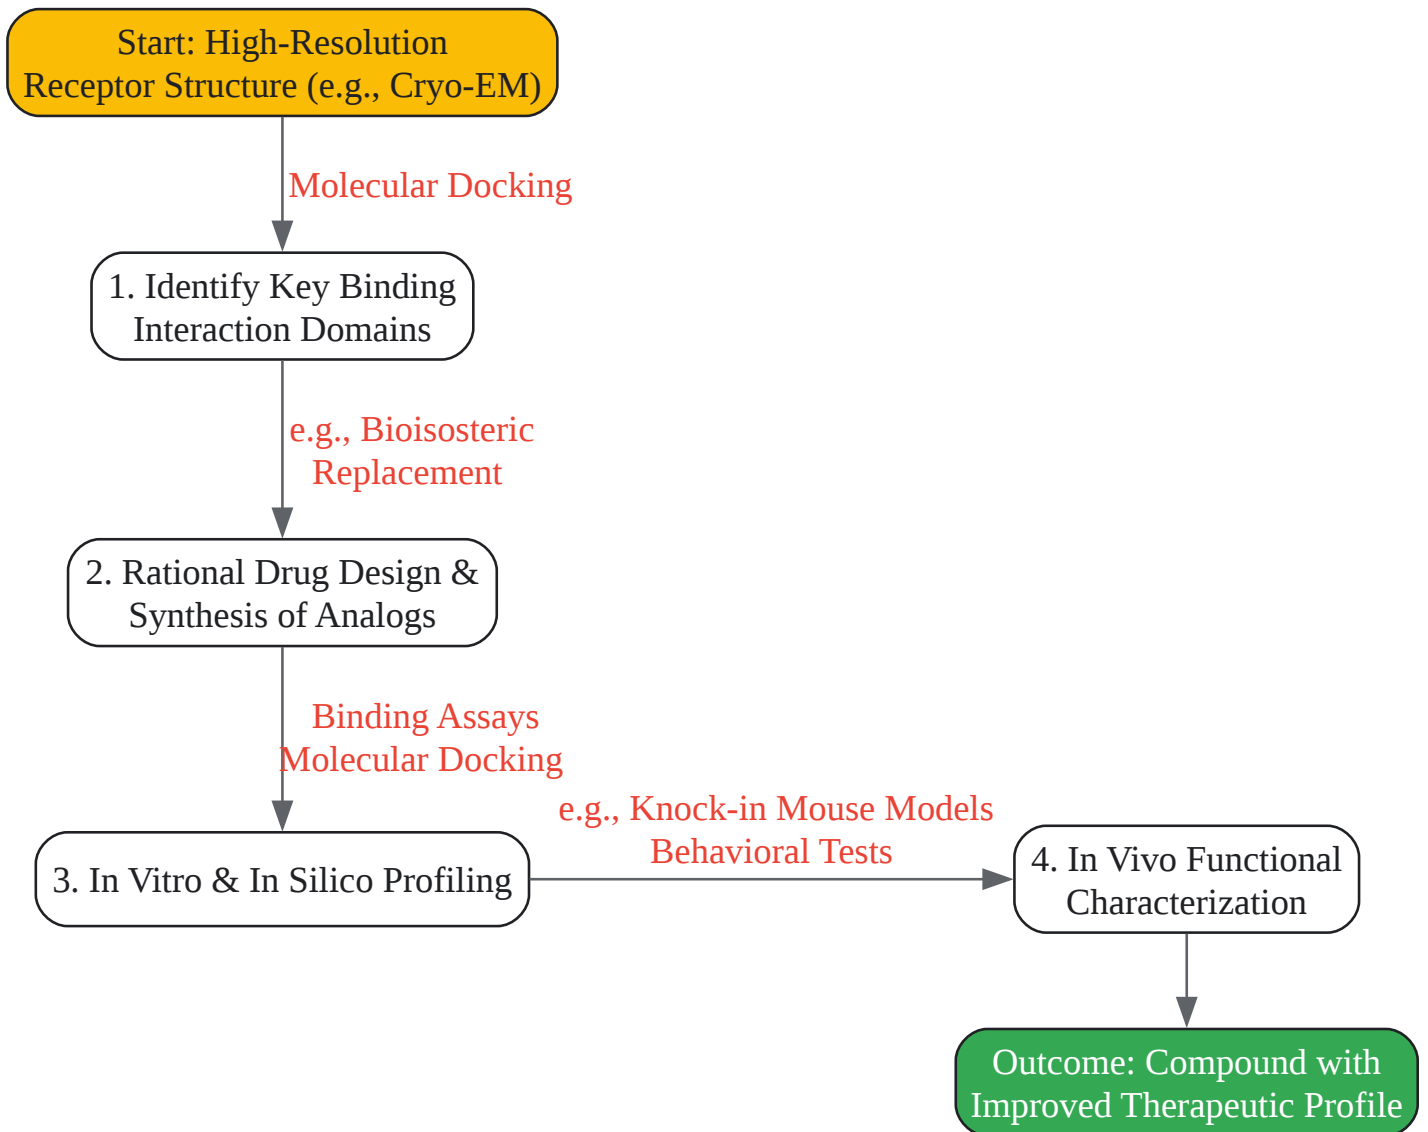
Start: High-Resolution Receptor Structure (e.g., Cryo-EM)

Molecular Docking

1. Identify Key Binding Interaction Domains

e.g., Bioisosteric Replacement

2. Rational Drug Design & Synthesis of Analogs

Binding Assays
Molecular Docking

3. In Vitro & In Silico Profiling

e.g., Knock-in Mouse Models
Behavioral Tests

4. In Vivo Functional Characterization

Outcome: Compound with Improved Therapeutic Profile